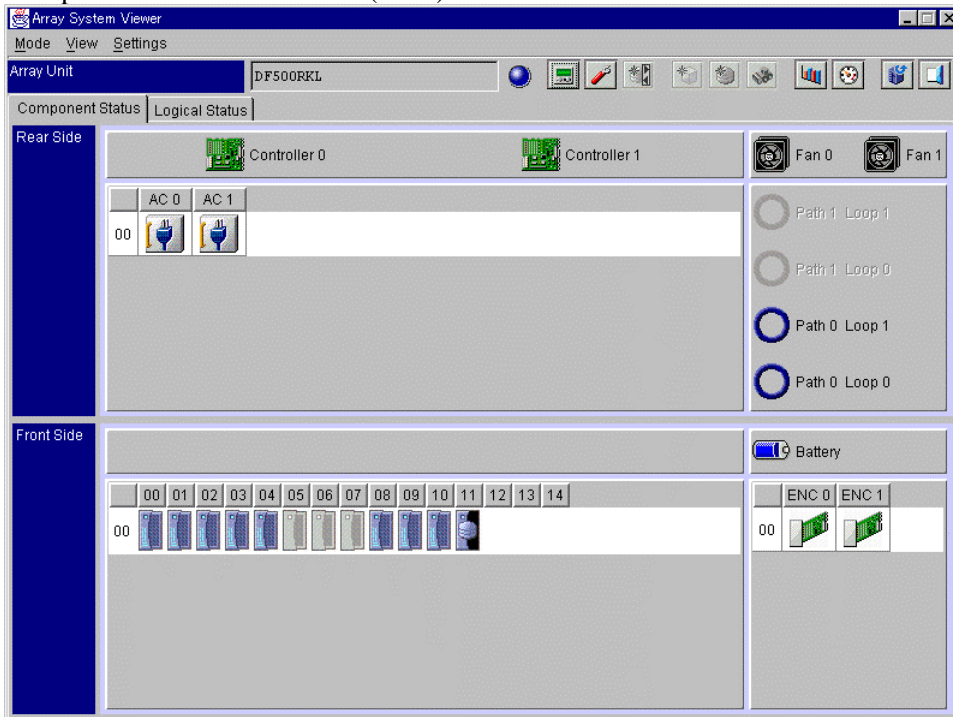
Array System Viewer

Mode View Settings

Array Unit DF500RKL

Component Status | Logical Status

Rear Side

Controller 0 Controller 1

Fan 0 Fan 1

| | AC 0 | AC 1 |
|---|---|---|
| 00 | | |

Path 1 Loop 1

Path 1 Loop 0

Path 0 Loop 1

Path 0 Loop 0

Front Side

Battery

| | 00 | 01 | 02 | 03 | 04 | 05 | 06 | 07 | 08 | 09 | 10 | 11 | 12 | 13 | 14 |
|---|---|---|---|---|---|---|---|---|---|---|---|---|---|---|---|
| 00 | | | | | | | | | | | | | | | |

| | ENC 0 | ENC 1 |
|---|---|---|
| 00 | | |